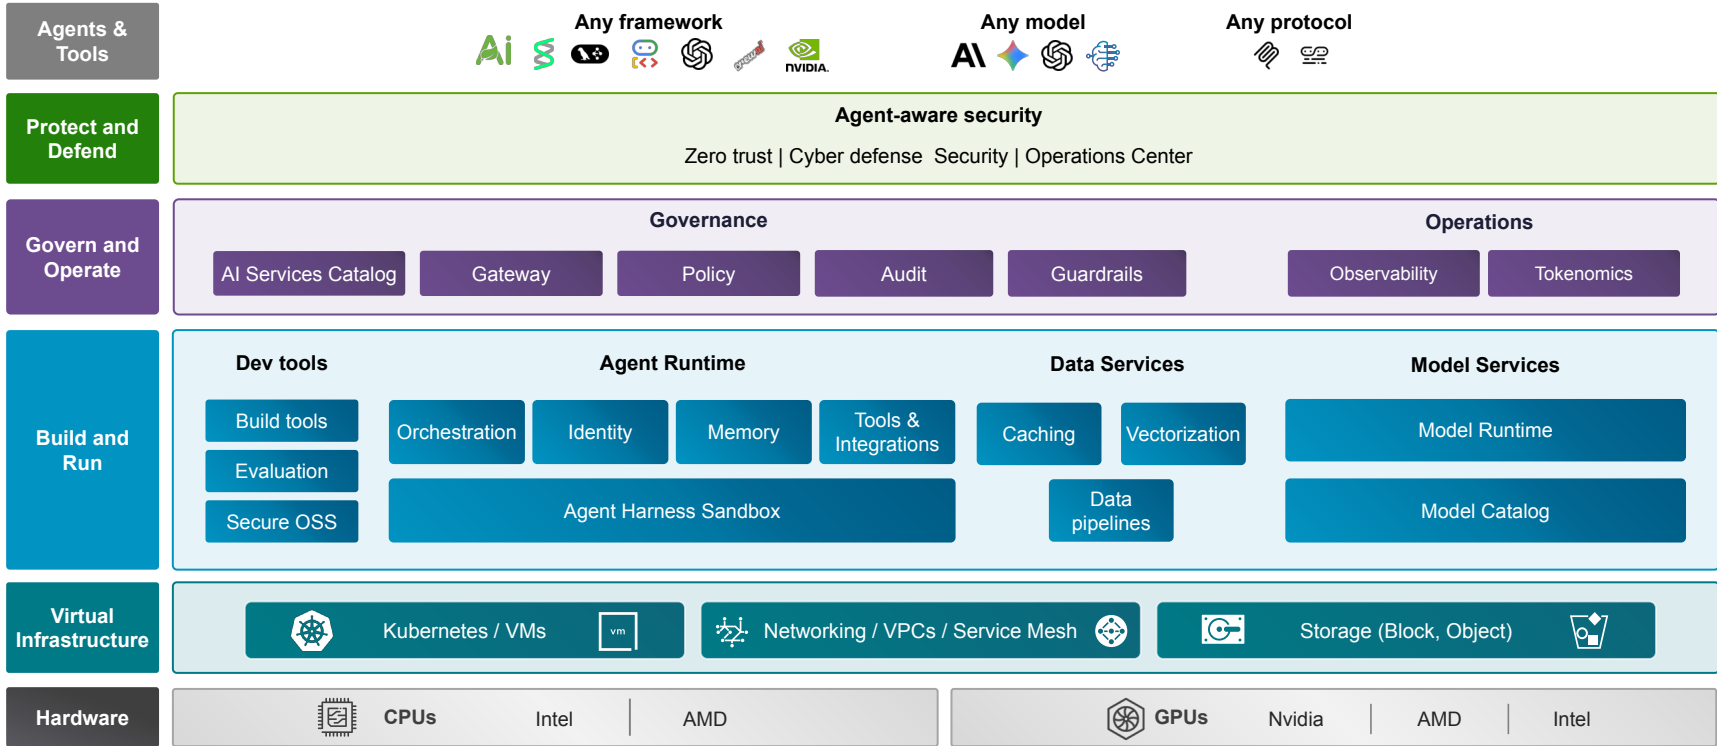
Agents & Tools

Any framework

NVIDIA.

Any model

Any protocol

Protect and Defend

Agent-aware security

Zero trust | Cyber defense Security | Operations Center

Govern and Operate

Governance

AI Services Catalog

Gateway

Policy

Audit

Guardrails

Operations

Observability

Tokenomics

Build and Run

Dev tools

Build tools

Evaluation

Secure OSS

Agent Runtime

Orchestration

Identity

Memory

Tools & Integrations

Agent Harness Sandbox

Data Services

Caching

Vectorization

Data pipelines

Model Services

Model Runtime

Model Catalog

Virtual Infrastructure

Kubernetes / VMs

vm

Networking / VPCs / Service Mesh

Storage (Block, Object)

Hardware

CPUs

Intel

AMD

GPUs

Nvidia

AMD

Intel